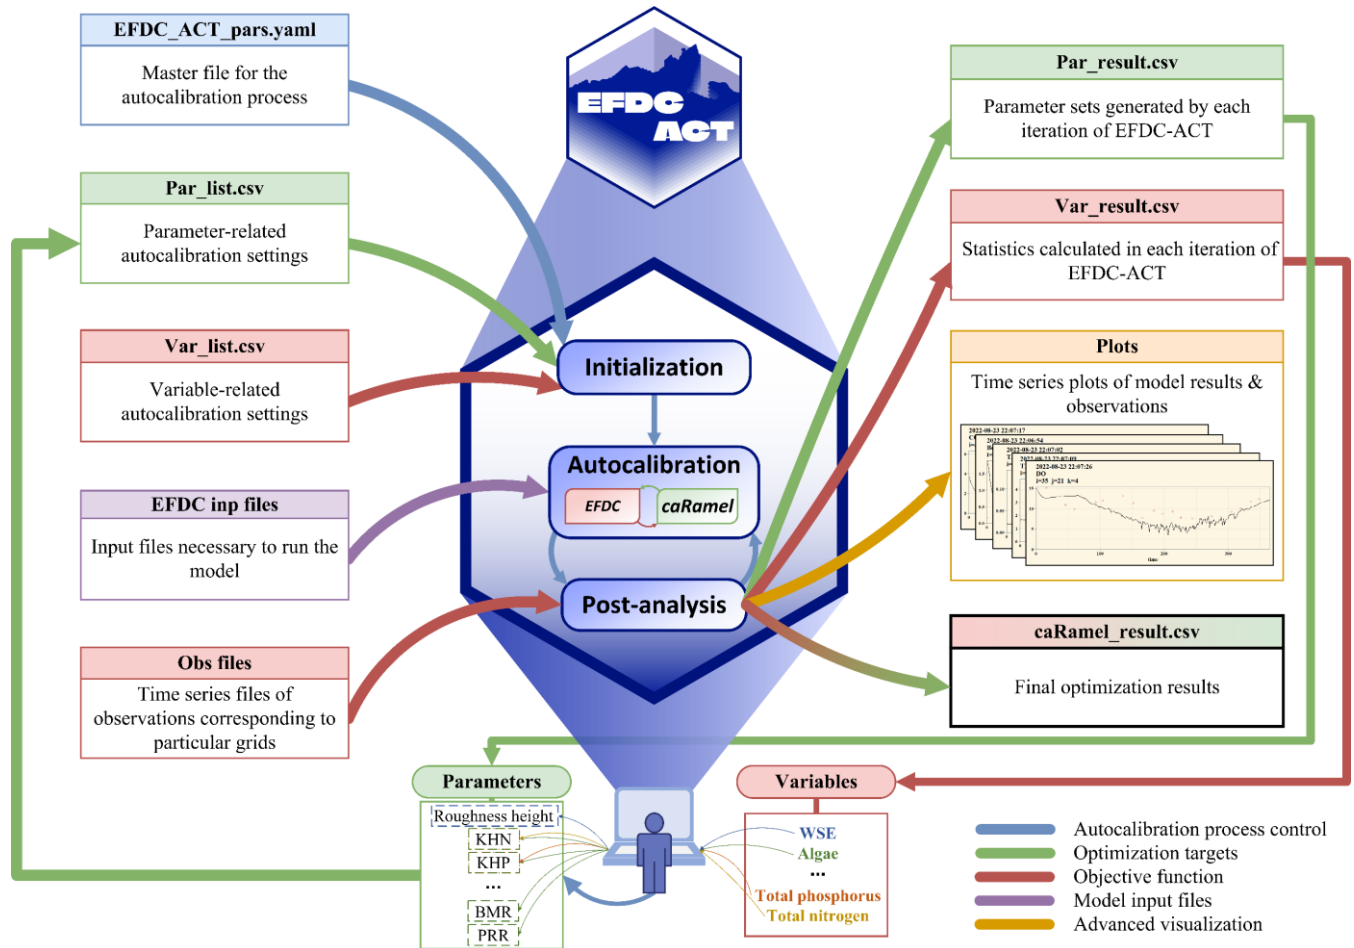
EFDC_ACT_pars.yaml

Master file for the autocalibration process

Par_list.csv

Parameter-related autocalibration settings

Var_list.csv

Variable-related autocalibration settings

EFDC inp files

Input files necessary to run the model

Obs files

Time series files of observations corresponding to particular grids

EFDC ACT

Initialization

Autocalibration

EFDC

caRamel

Post-analysis

Par_result.csv

Parameter sets generated by each iteration of EFDC-ACT

Var_result.csv

Statistics calculated in each iteration of EFDC-ACT

Plots

Time series plots of model results & observations

2022-08-23 22:07:17

2022-08-23 22:06:54

2022-08-23 22:07:02

2022-08-23 22:07:01

2022-08-23 22:07:26

DO

i=35 j=21 k=4

caRamel_result.csv

Final optimization results

Parameters

Roughness height

KHN

KHP

...

BMR

PRR

Variables

WSE

Algae

...

Total phosphorus

Total nitrogen

Autocalibration process control

Optimization targets

Objective function

Model input files

Advanced visualization